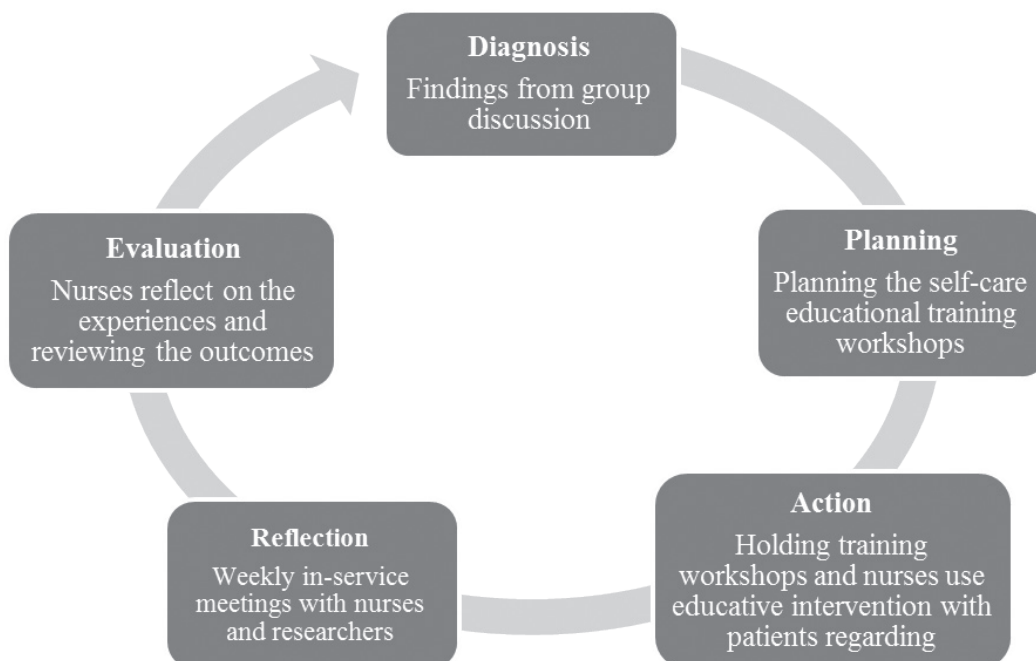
Diagnosis
Findings from group discussion

Planning
Planning the self-care educational training workshops

Action
Holding training workshops and nurses use educative intervention with patients regarding

Reflection
Weekly in-service meetings with nurses and researchers

Evaluation
Nurses reflect on the experiences and reviewing the outcomes